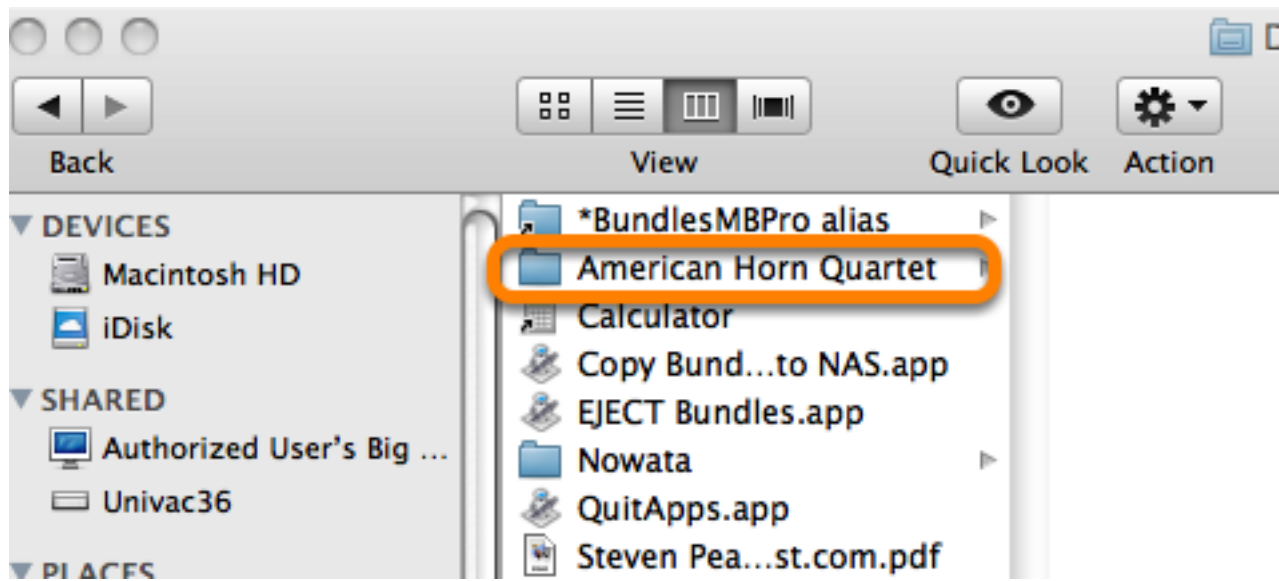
Back

View

Quick Look

Action

DEVICES

Macintosh HD

iDisk

SHARED

Authorized User's Big ...

Univac36

PLACES

*BundlesMBPro alias

American Horn Quartet

Calculator

Copy Bund...to NAS.app

EJECT Bundles.app

Nowata

QuitApps.app

Steven Pea...st.com.pdf